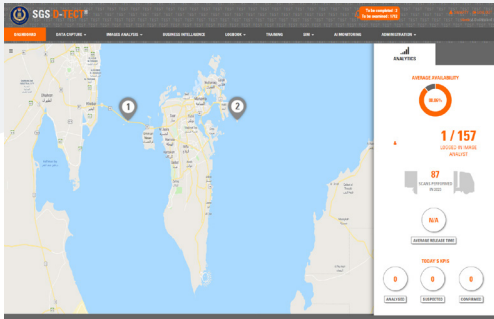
SGS D-TECT®

To be completed : 3
To be examined : 172

DASHBOARD DATA CAPTURE IMAGES ANALYSIS BUSINESS INTELLIGENCE LOGBOOK TRAINING QMI AI MONITORING ADMINISTRATION

1
2

ANALYTICS

AVERAGE AVAILABILITY

98.86%

1 / 157
LOGGED IN IMAGE ANALYST

87
SCANS PERFORMED IN 2023

N/A
AVERAGE RELEASE TIME

TODAY'S KPIS

0
ANALYSED

0
SUSPECTED

0
CONFIRMED